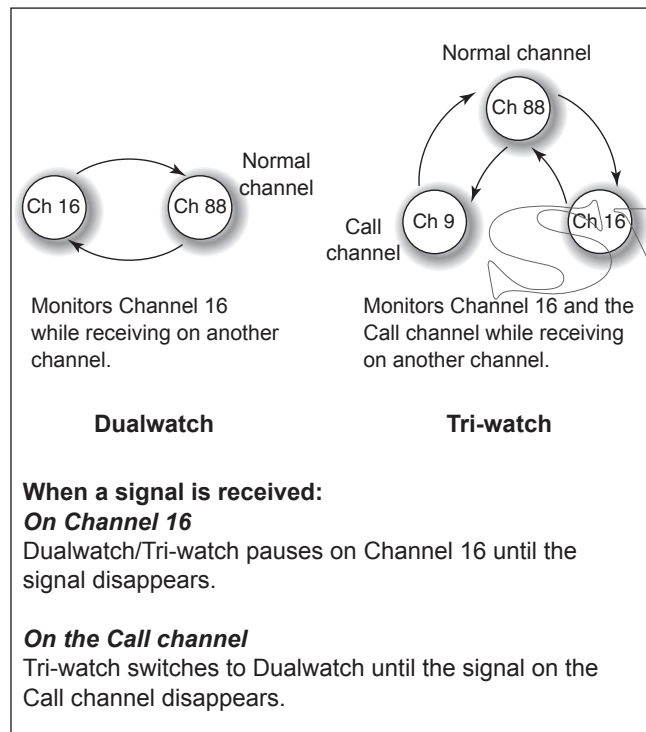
Normal channel

Ch 16

Ch 88

Normal channel

Ch 88

Call channel

Ch 9

Ch 16

Monitors Channel 16 while receiving on another channel.

Monitors Channel 16 and the Call channel while receiving on another channel.

**Dualwatch**

**Tri-watch**

**When a signal is received:**
***On Channel 16***
Dualwatch/Tri-watch pauses on Channel 16 until the signal disappears.

***On the Call channel***
Tri-watch switches to Dualwatch until the signal on the Call channel disappears.